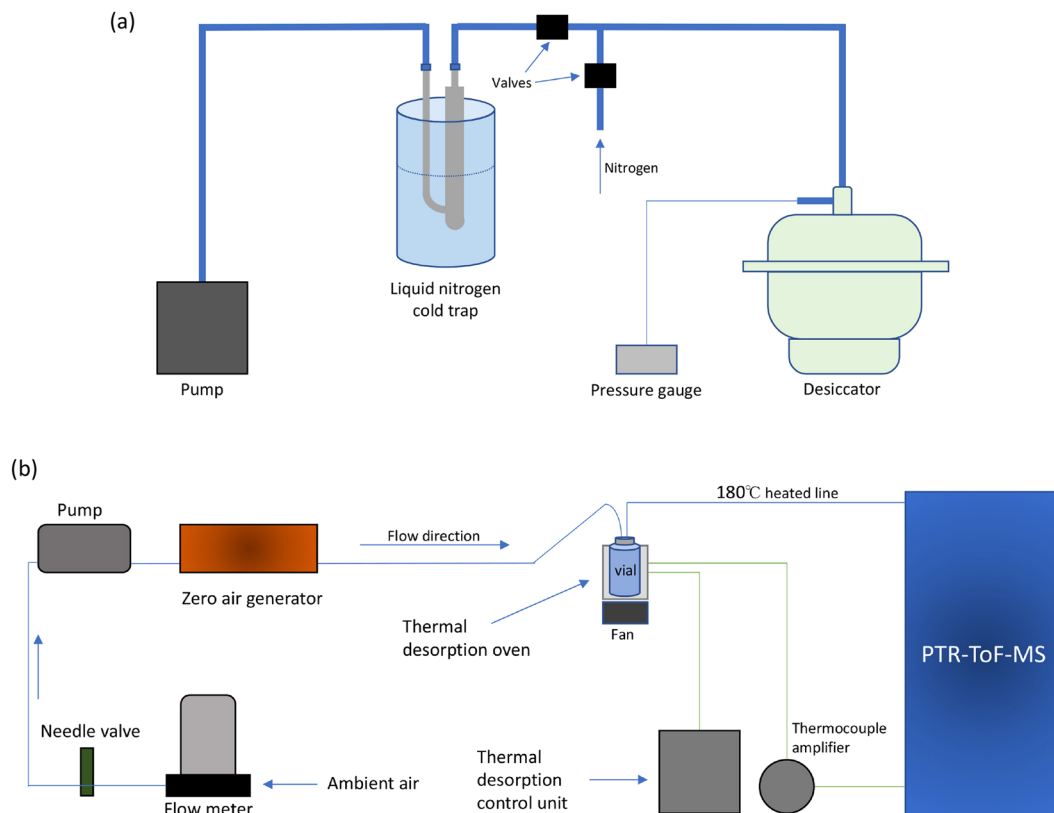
(a)

Valves

Nitrogen

Liquid nitrogen cold trap

Pump

Pressure gauge

Desiccator

(b)

Pump

Zero air generator

Flow direction

180℃ heated line

vial

Fan

Thermal desorption oven

PTR-ToF-MS

Needle valve

Ambient air

Flow meter

Thermal desorption control unit

Thermocouple amplifier